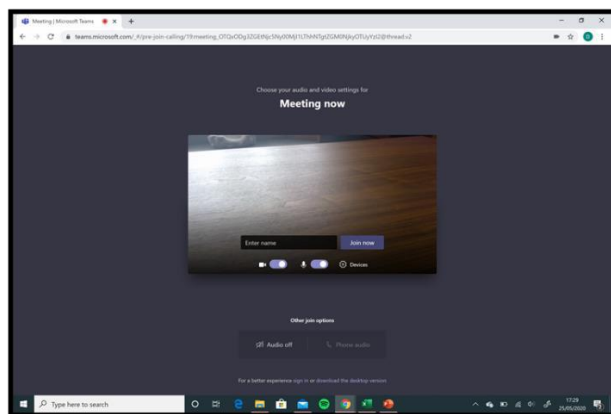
Meeting | Microsoft Teams

teams.microsoft.com/_#/pre-join-calling/19:meeting_OTQxODg3ZGEtNjc5Ny00MjI1LThhNTgtZGM0NjkyOTUyYzI2@thread.v2

Choose your audio and video settings for

Meeting now

Enter name

Join now

Devices

Other join options

Audio off

Phone audio

For a better experience sign in or download the desktop version

Type here to search

17:29
25/05/2020